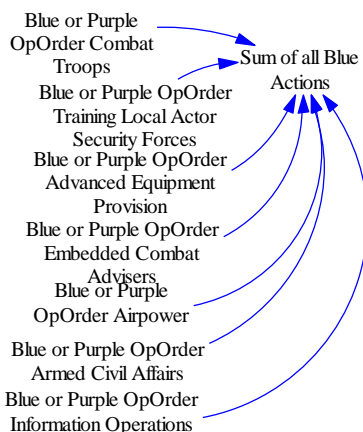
Blue or Purple OpOrder Combat Troops

Sum of all Blue Actions

Blue or Purple OpOrder Training Local Actor Security Forces

Blue or Purple OpOrder Advanced Equipment Provision

Blue or Purple OpOrder Embedded Combat Advisers

Blue or Purple OpOrder Airpower

Blue or Purple OpOrder Armed Civil Affairs

Blue or Purple OpOrder Information Operations